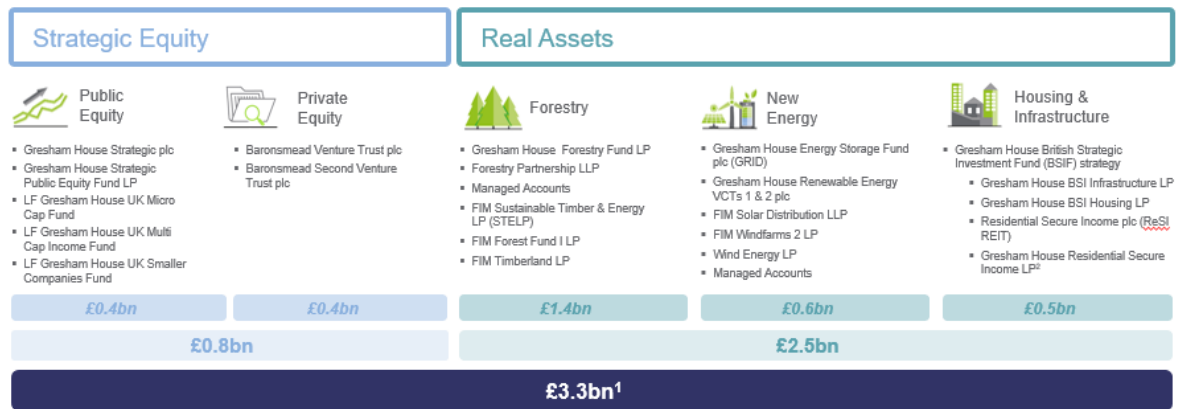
Strategic Equity

Real Assets

Public Equity

- Gresham House Strategic plc
- Gresham House Strategic Public Equity Fund LP
- LF Gresham House UK Micro Cap Fund
- LF Gresham House UK Multi Cap Income Fund
- LF Gresham House UK Smaller Companies Fund

£0.4bn

Private Equity

- Baronsmead Venture Trust plc
- Baronsmead Second Venture Trust plc

£0.4bn

£0.8bn

Forestry

- Gresham House Forestry Fund LP
- Forestry Partnership LLP
- Managed Accounts
- FIM Sustainable Timber & Energy LP (STELP)
- FIM Forest Fund I LP
- FIM Timberland LP

£1.4bn

New Energy

- Gresham House Energy Storage Fund plc (GRID)
- Gresham House Renewable Energy VCTs 1 & 2 plc
- FIM Solar Distribution LLP
- FIM Windfarms 2 LP
- Wind Energy LP
- Managed Accounts

£0.6bn

Housing & Infrastructure

- Gresham House British Strategic Investment Fund (BSIF) strategy
  - Gresham House BSI Infrastructure LP
  - Gresham House BSI Housing LP
  - Residential Secure Income plc (ReSI REIT)
  - Gresham House Residential Secure Income LP$^2$

£0.5bn

£2.5bn

£3.3bn$^1$